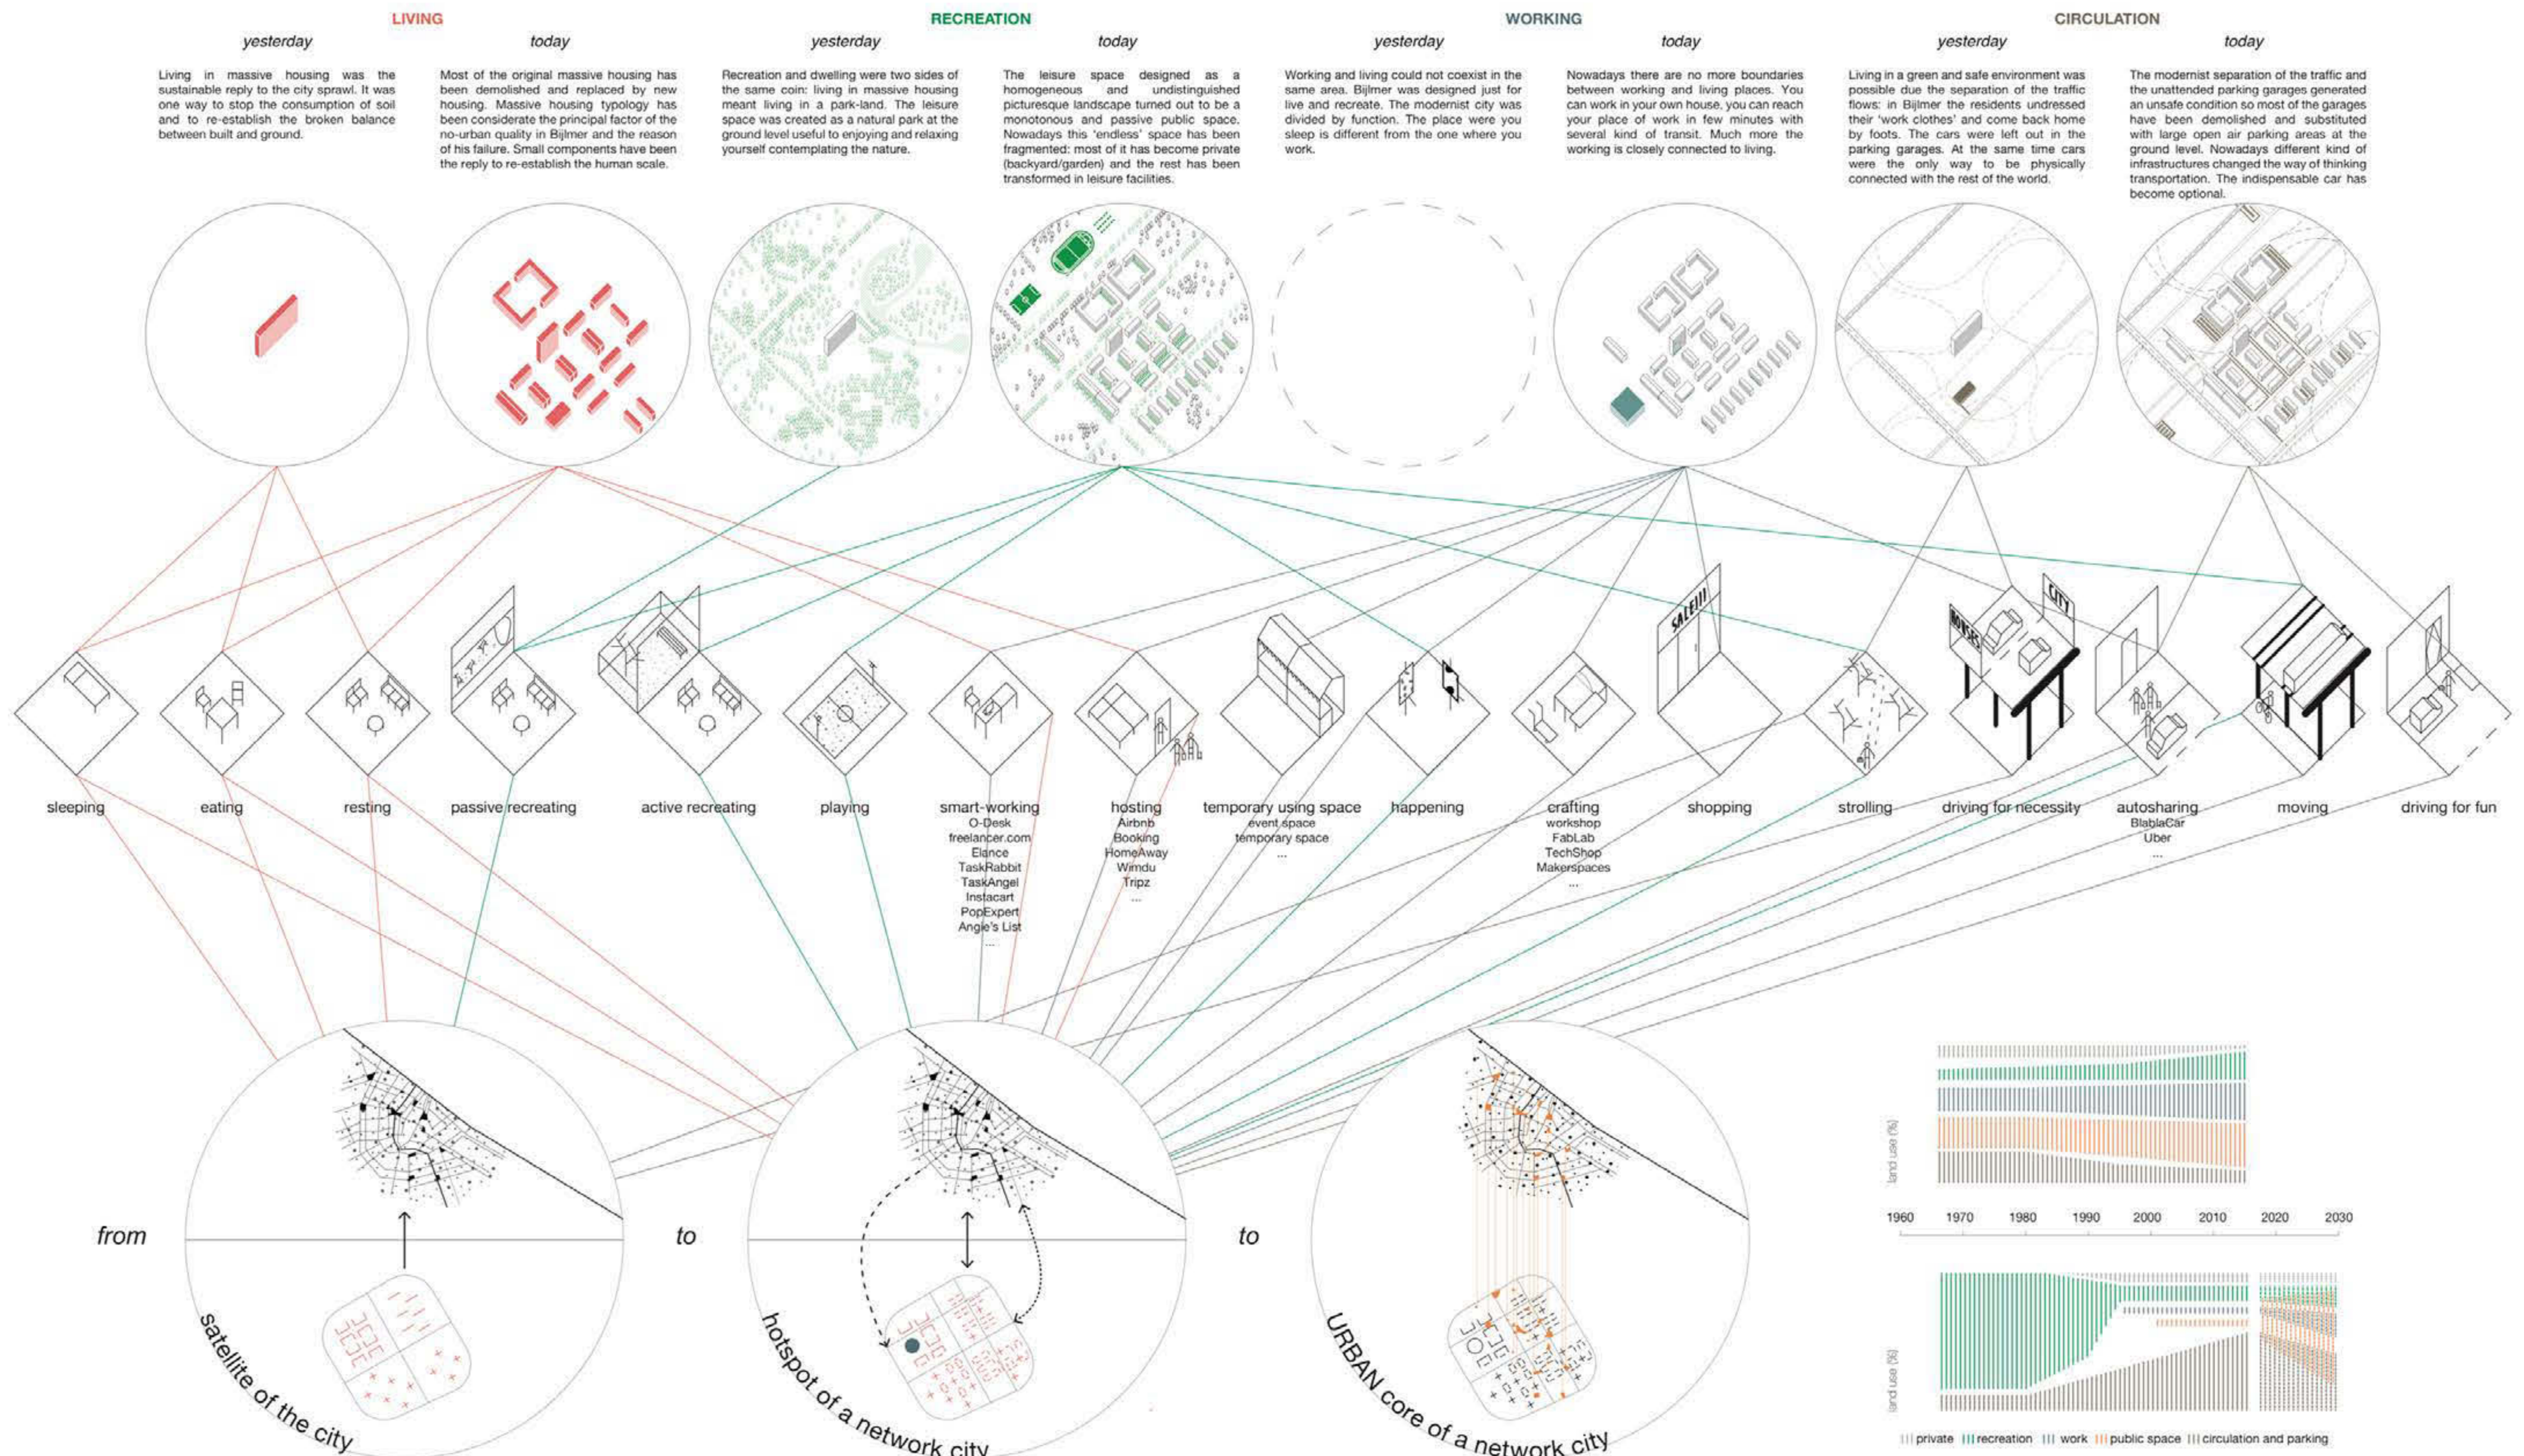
LIVING

yesterday

Living in massive housing was the sustainable reply to the city sprawl. It was one way to stop the consumption of soil and to re-establish the broken balance between built and ground.

today

Most of the original massive housing has been demolished and replaced by new housing. Massive housing typology has been considerate the principal factor of the no-urban quality in Bijlmer and the reason of his failure. Small components have been the reply to re-establish the human scale.

RECREATION

yesterday

Recreation and dwelling were two sides of the same coin: living in massive housing meant living in a park-land. The leisure space was created as a natural park at the ground level useful to enjoying and relaxing yourself contemplating the nature.

today

The leisure space designed as a homogeneous and undistinguished picturesque landscape turned out to be a monotonous and passive public space. Nowadays this 'endless' space has been fragmented: most of it has become private (backyard/garden) and the rest has been transformed in leisure facilities.

WORKING

yesterday

Working and living could not coexist in the same area. Bijlmer was designed just for live and recreate. The modernist city was divided by function. The place were you sleep is different from the one where you work.

today

Nowadays there are no more boundaries between working and living places. You can work in your own house, you can reach your place of work in few minutes with several kind of transit. Much more the working is closely connected to living.

CIRCULATION

yesterday

Living in a green and safe environment was possible due the separation of the traffic flows: in Bijlmer the residents undressed their 'work clothes' and come back home by foots. The cars were left out in the parking garages. At the same time cars were the only way to be physically connected with the rest of the world.

today

The modernist separation of the traffic and the unattended parking garages generated an unsafe condition so most of the garages have been demolished and substituted with large open air parking areas at the ground level. Nowadays different kind of infrastructures changed the way of thinking transportation. The indispensable car has become optional.

SALE!!!

HOUSES

CITY

sleeping

eating

resting

passive recreating

active recreating

playing

smart-working
O-Desk
freelancer.com
Elance
TaskRabbit
TaskAngel
Instacart
PopExpert
Angie's List
...

hosting
Airbnb
Booking
HomeAway
Wimdu
Tripz
...

temporary using space
event space
temporary space
...

happening

crafting
workshop
FabLab
TechShop
Makerspaces
...

shopping

strolling

driving for necessity

autosharing
BlablaCar
Uber
...

moving

driving for fun

from

satellite of the city

to

hotspot of a network city

to

URBAN core of a network city

land use (%)

1960 1970 1980 1990 2000 2010 2020 2030

land use (%)

private recreation work public space circulation and parking